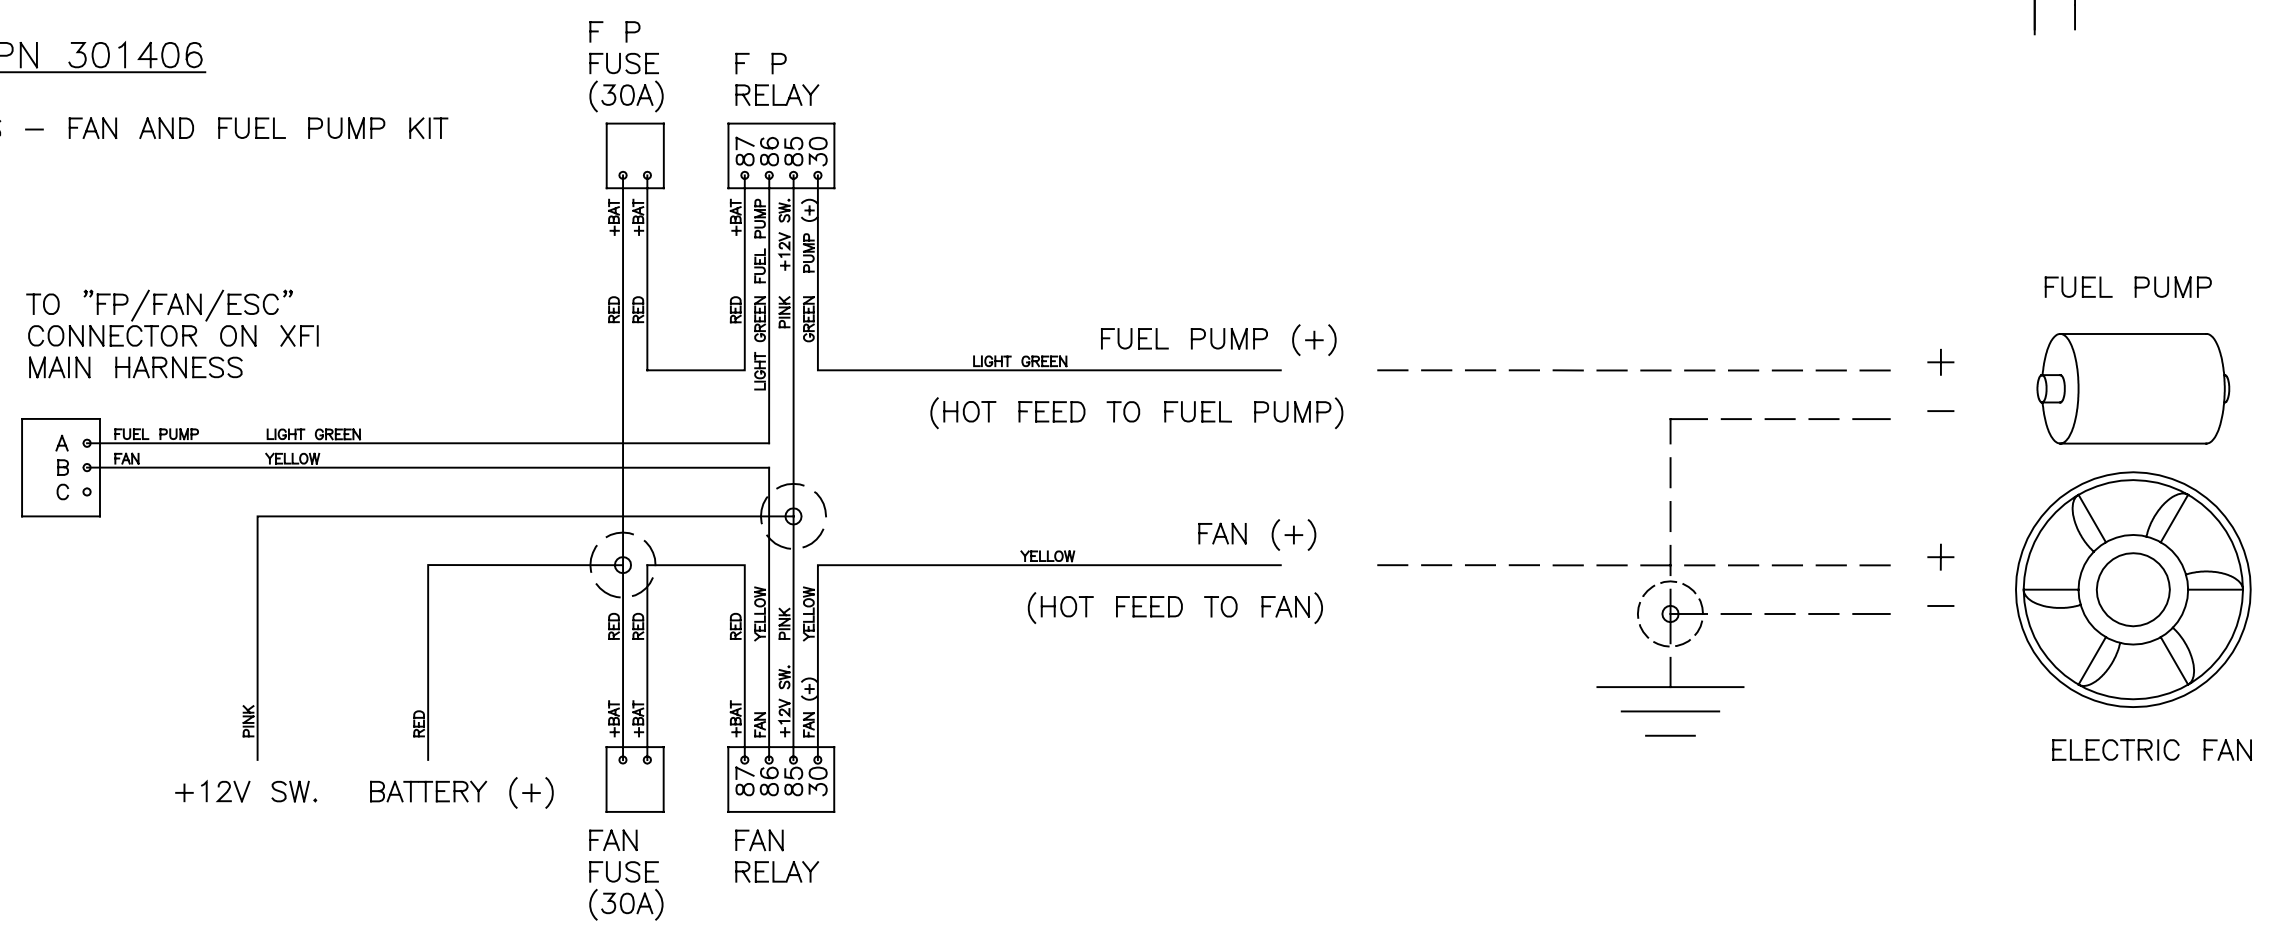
PN 301406

S – FAN AND FUEL PUMP KIT

F P FUSE (30A)

F P RELAY

87 86 85 30

+BAT +BAT

RED RED

+BAT FUEL PUMP +12V SW. PUMP (+)

RED LIGHT GREEN PINK GREEN

TO "FP/FAN/ESC" CONNECTOR ON XFI MAIN HARNESS

A B C

FUEL PUMP LIGHT GREEN

FAN YELLOW

LIGHT GREEN

FUEL PUMP (+)

(HOT FEED TO FUEL PUMP)

FUEL PUMP

+
–

YELLOW

FAN (+)

(HOT FEED TO FAN)

+
–

ELECTRIC FAN

RED RED

RED YELLOW PINK YELLOW

+BAT +BAT

+BAT FAN +12V SW. FAN (+)

PINK

RED

+12V SW.

BATTERY (+)

87 86 85 30

FAN FUSE (30A)

FAN RELAY